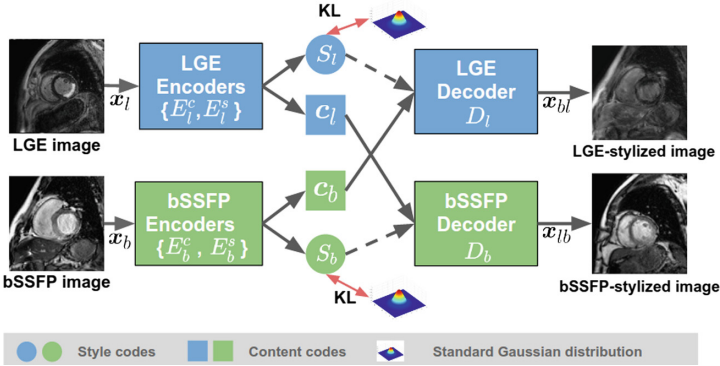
KL

$\boldsymbol{x}_l$

LGE image

LGE Encoders $\{E_l^c, E_l^s\}$

$S_l$

$\boldsymbol{c}_l$

LGE Decoder $D_l$

$\boldsymbol{x}_{bl}$

LGE-stylized image

$\boldsymbol{x}_b$

bSSFP image

bSSFP Encoders $\{E_b^c , E_b^s\}$

$\boldsymbol{c}_b$

$S_b$

bSSFP Decoder $D_b$

$\boldsymbol{x}_{lb}$

bSSFP-stylized image

KL

Style codes

Content codes

Standard Gaussian distribution